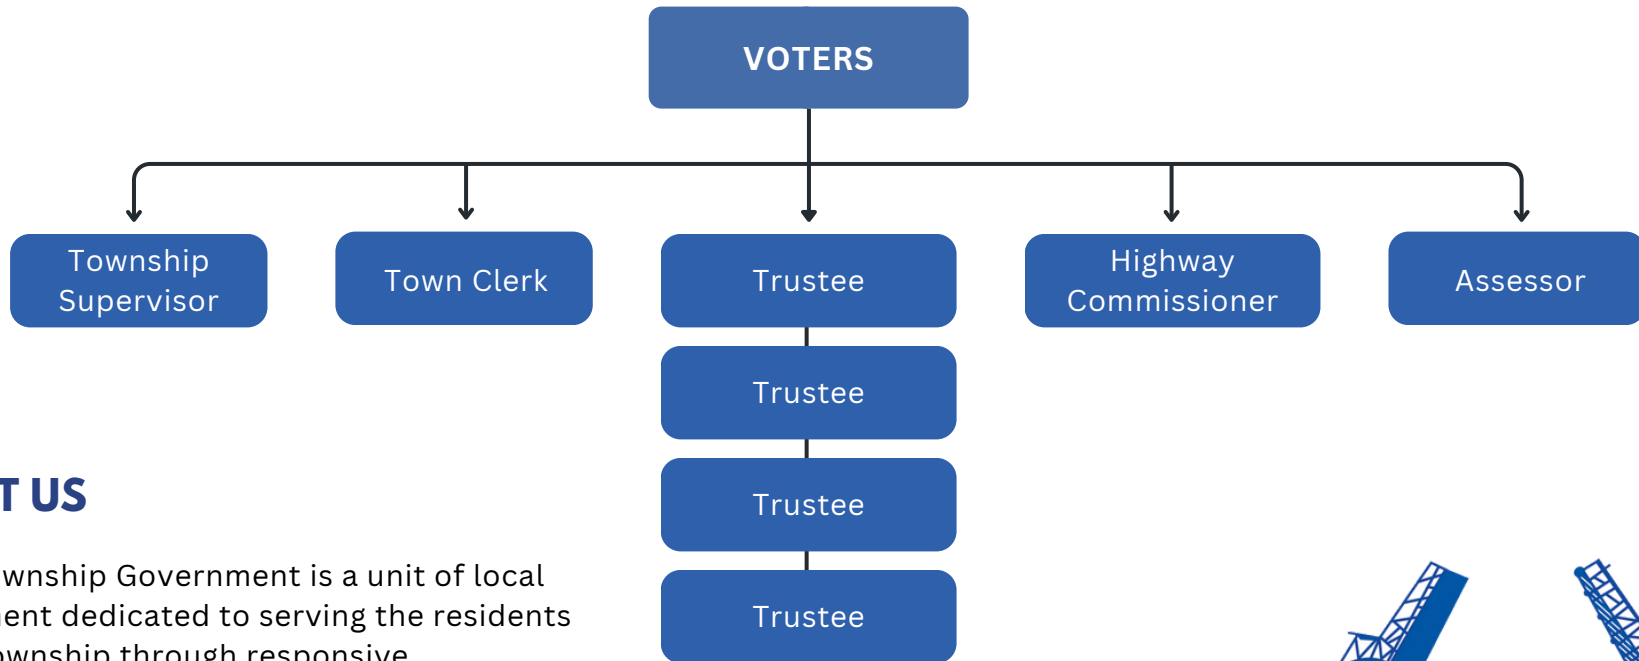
VOTERS

Township Supervisor

Town Clerk

Trustee

Highway Commissioner

Assessor

Trustee

Trustee

Trustee

T US

wnship Government is a unit of local ent dedicated to serving the residents wnship through responsive